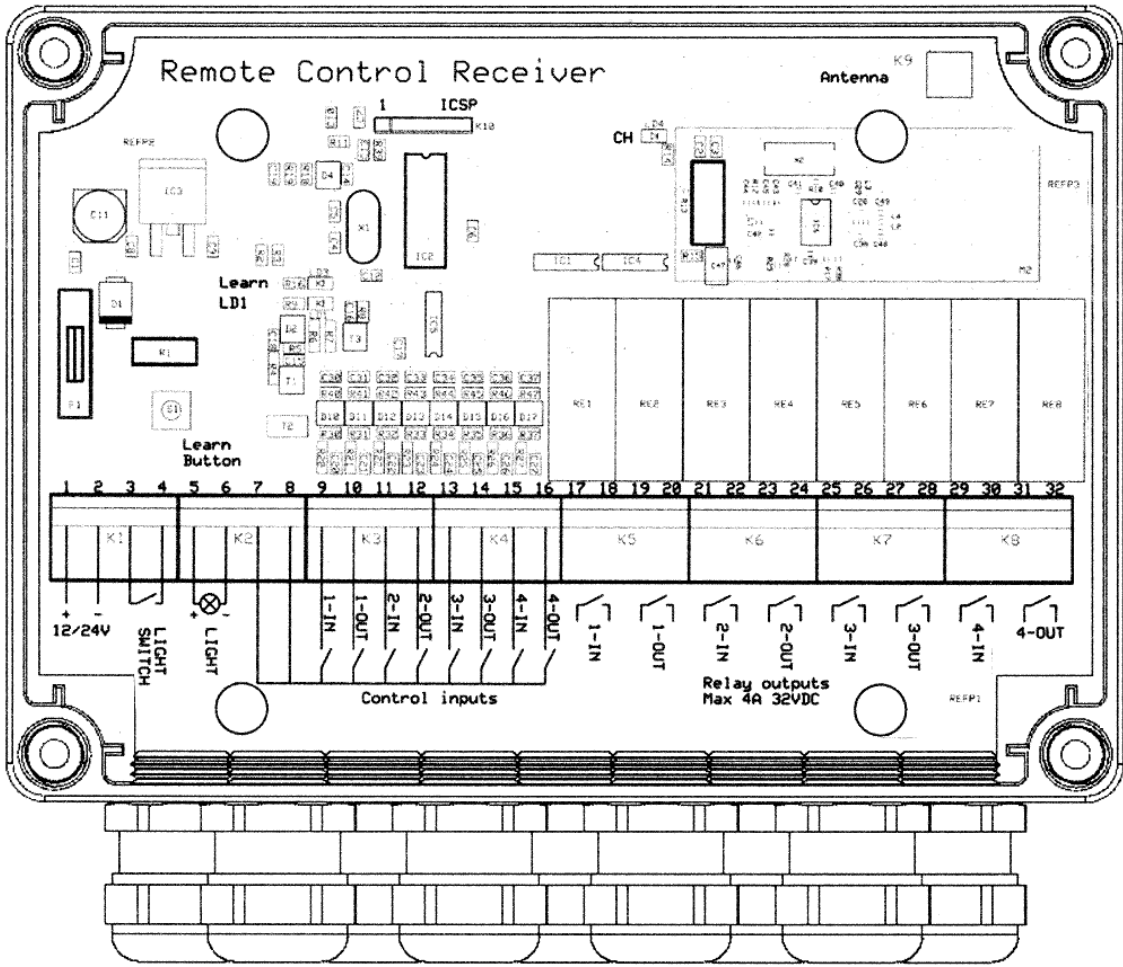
Remote Control Receiver

Antenna K9

1 ICSP K10

CH

REFP2

REFP3

IC3

IC2

IC1

IC4

X1

D4

D1

R1

Learn
LD1

T1

T2

T3

F1

S1

Learn
Button

RE1 RE2 RE3 RE4 RE5 RE6 RE7 RE8

1 2 3 4 5 6 7 8 9 10 11 12 13 14 15 16 17 18 19 20 21 22 23 24 25 26 27 28 29 30 31 32

K1 K2 K3 K4 K5 K6 K7 K8

+ - 12/24V

LIGHT SWITCH

+ - LIGHT

1-IN 1-OUT 2-IN 2-OUT 3-IN 3-OUT 4-IN 4-OUT

1-IN 1-OUT 2-IN 2-OUT 3-IN 3-OUT 4-IN 4-OUT

Control inputs

Relay outputs
Max 4A 32VDC

REFP1